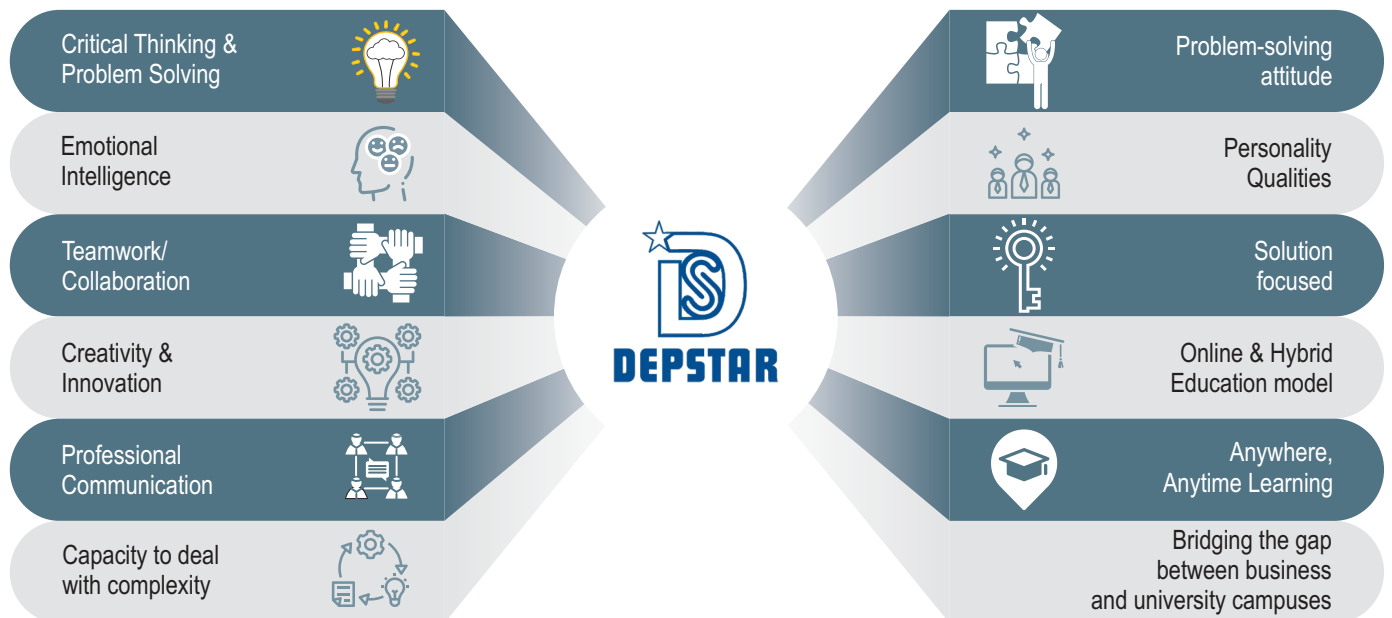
Critical Thinking & Problem Solving

Emotional Intelligence

Teamwork/ Collaboration

Creativity & Innovation

Professional Communication

Capacity to deal with complexity

DEPSTAR

Problem-solving attitude

Personality Qualities

Solution focused

Online & Hybrid Education model

Anywhere, Anytime Learning

Bridging the gap between business and university campuses